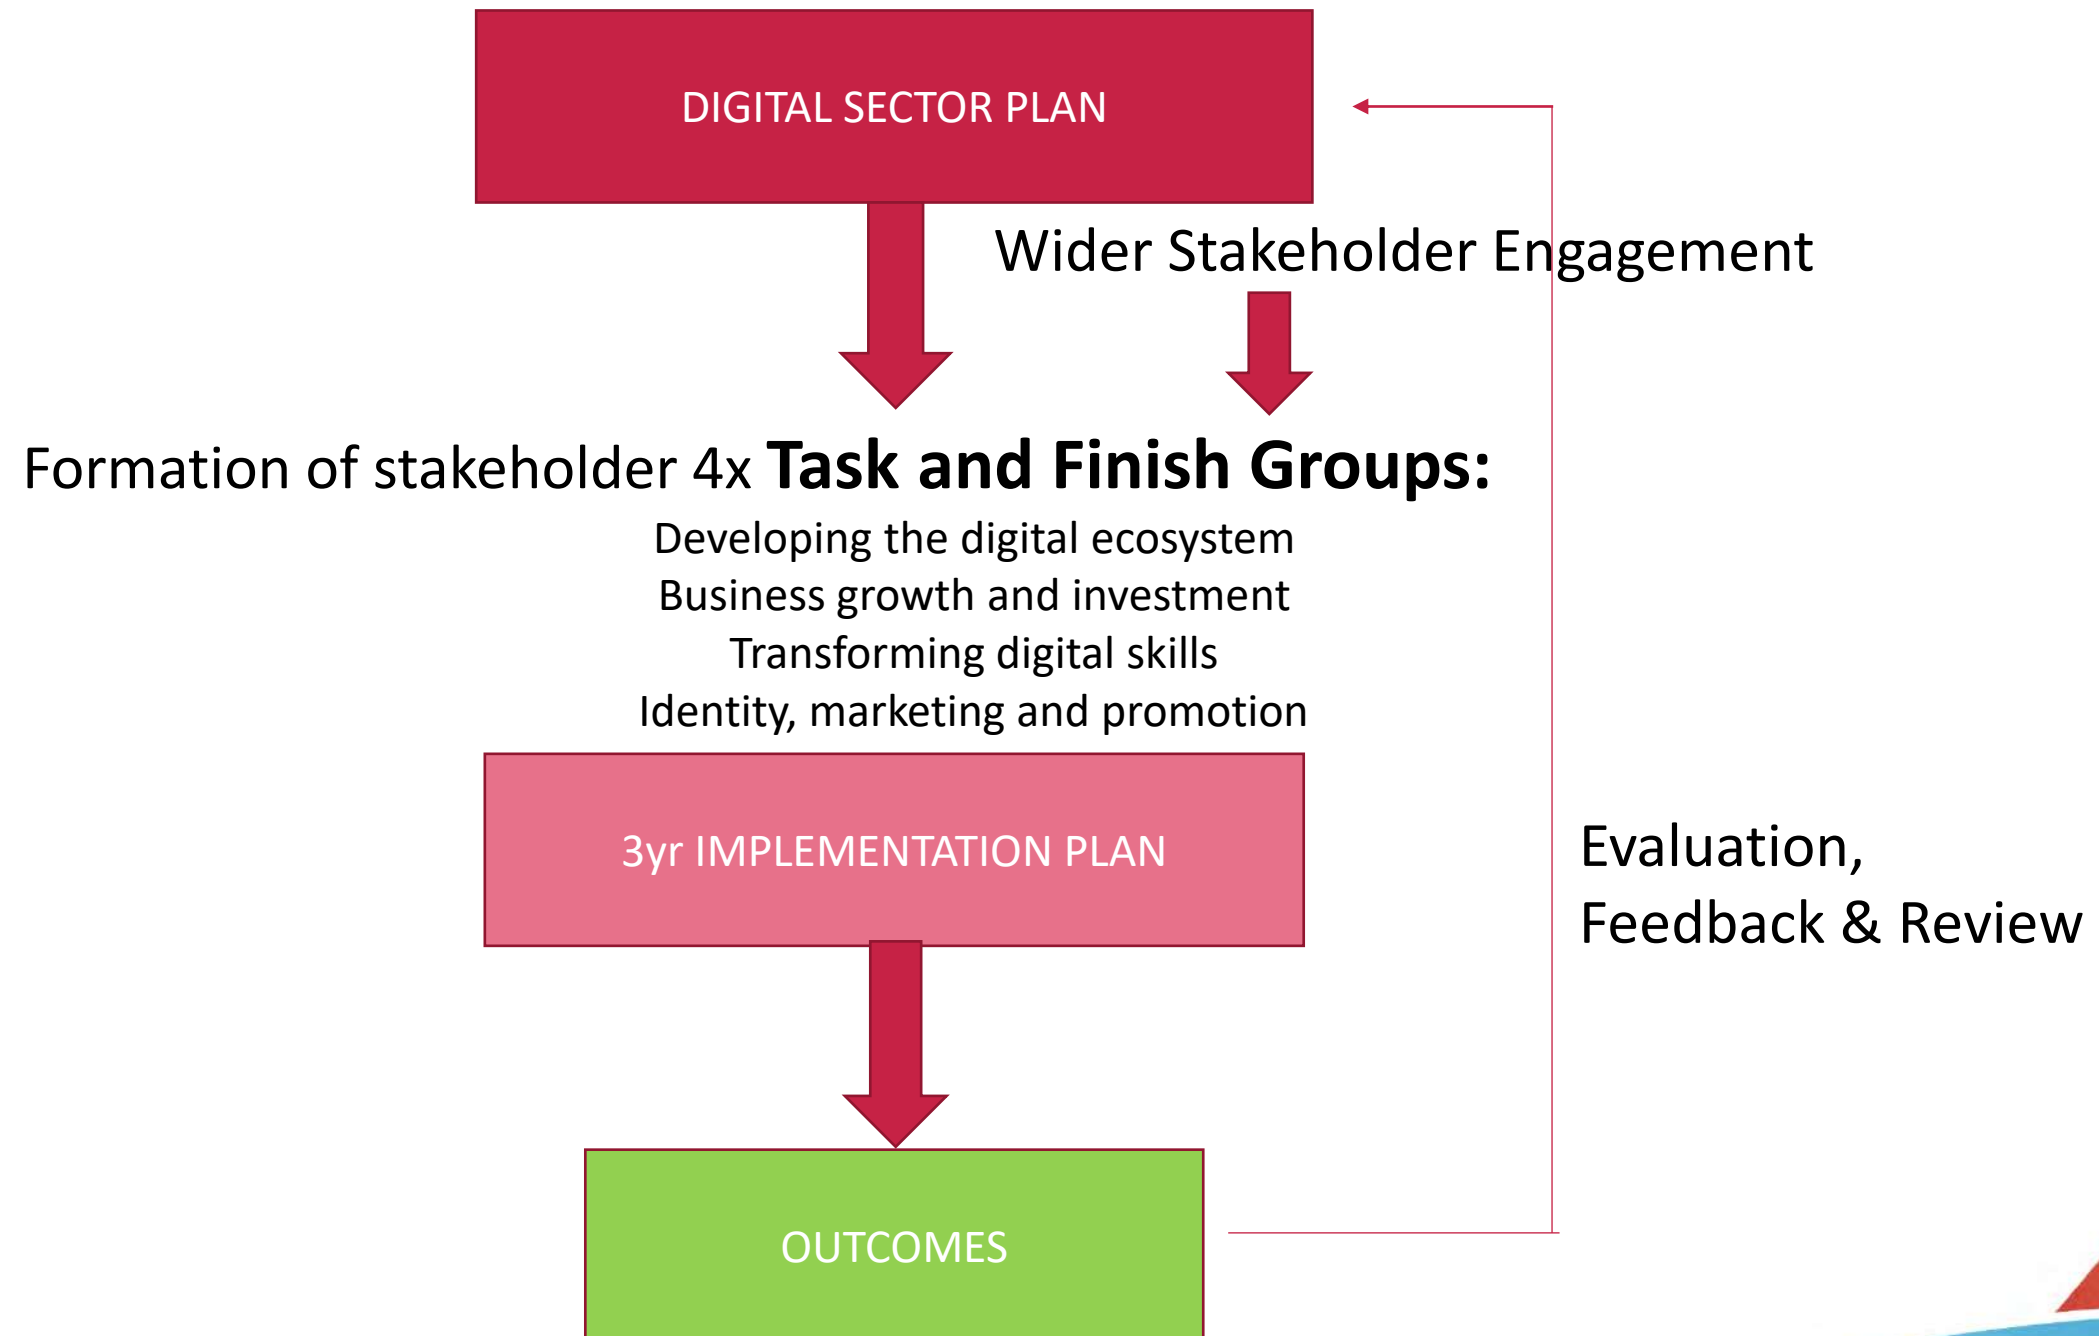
DIGITAL SECTOR PLAN

Wider Stakeholder Engagement

Formation of stakeholder 4x **Task and Finish Groups:**

Developing the digital ecosystem
Business growth and investment
Transforming digital skills
Identity, marketing and promotion

3yr IMPLEMENTATION PLAN

Evaluation,
Feedback & Review

OUTCOMES